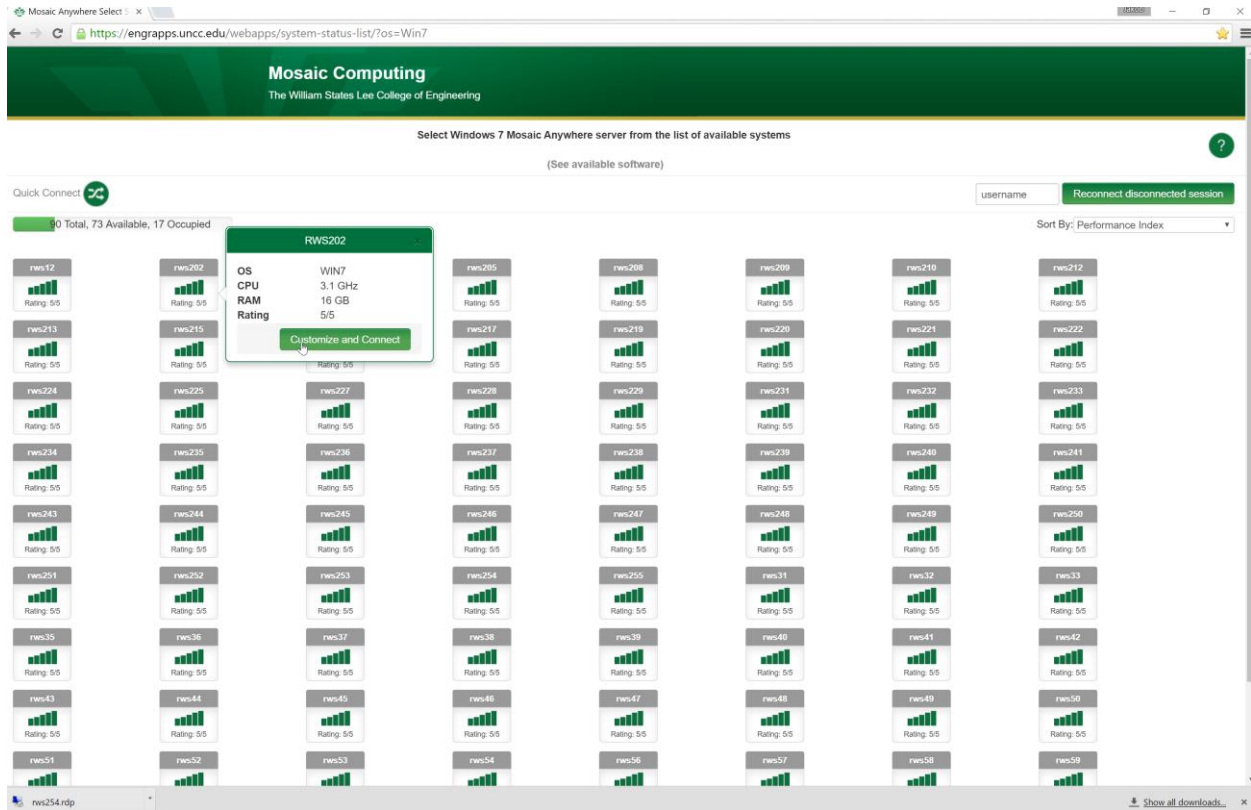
Mosaic Anywhere Select S ×

https://engrapps.uncc.edu/webapps/system-status-list/?os=Win7

Mosaic Computing
The William States Lee College of Engineering

Select Windows 7 Mosaic Anywhere server from the list of available systems

(See available software)

?

Quick Connect

username

Reconnect disconnected session

90 Total, 73 Available, 17 Occupied

Sort By: Performance Index

RWS202

| OS | WIN7 |
|---|---|
| CPU | 3.1 GHz |
| RAM | 16 GB |
| Rating | 5/5 |

Customize and Connect

rws12 Rating: 5/5
rws202 Rating: 5/5
rws205 Rating: 5/5
rws208 Rating: 5/5
rws209 Rating: 5/5
rws210 Rating: 5/5
rws212 Rating: 5/5
rws213 Rating: 5/5
rws215 Rating: 5/5
Rating: 5/5
rws217 Rating: 5/5
rws219 Rating: 5/5
rws220 Rating: 5/5
rws221 Rating: 5/5
rws222 Rating: 5/5
rws224 Rating: 5/5
rws225 Rating: 5/5
rws227 Rating: 5/5
rws228 Rating: 5/5
rws229 Rating: 5/5
rws231 Rating: 5/5
rws232 Rating: 5/5
rws233 Rating: 5/5
rws234 Rating: 5/5
rws235 Rating: 5/5
rws236 Rating: 5/5
rws237 Rating: 5/5
rws238 Rating: 5/5
rws239 Rating: 5/5
rws240 Rating: 5/5
rws241 Rating: 5/5
rws243 Rating: 5/5
rws244 Rating: 5/5
rws245 Rating: 5/5
rws246 Rating: 5/5
rws247 Rating: 5/5
rws248 Rating: 5/5
rws249 Rating: 5/5
rws250 Rating: 5/5
rws251 Rating: 5/5
rws252 Rating: 5/5
rws253 Rating: 5/5
rws254 Rating: 5/5
rws255 Rating: 5/5
rws31 Rating: 5/5
rws32 Rating: 5/5
rws33 Rating: 5/5
rws35 Rating: 5/5
rws36 Rating: 5/5
rws37 Rating: 5/5
rws38 Rating: 5/5
rws39 Rating: 5/5
rws40 Rating: 5/5
rws41 Rating: 5/5
rws42 Rating: 5/5
rws43 Rating: 5/5
rws44 Rating: 5/5
rws45 Rating: 5/5
rws46 Rating: 5/5
rws47 Rating: 5/5
rws48 Rating: 5/5
rws49 Rating: 5/5
rws50 Rating: 5/5
rws51
rws52
rws53
rws54
rws56
rws57
rws58
rws59

rws254.rdp

Show all downloads...